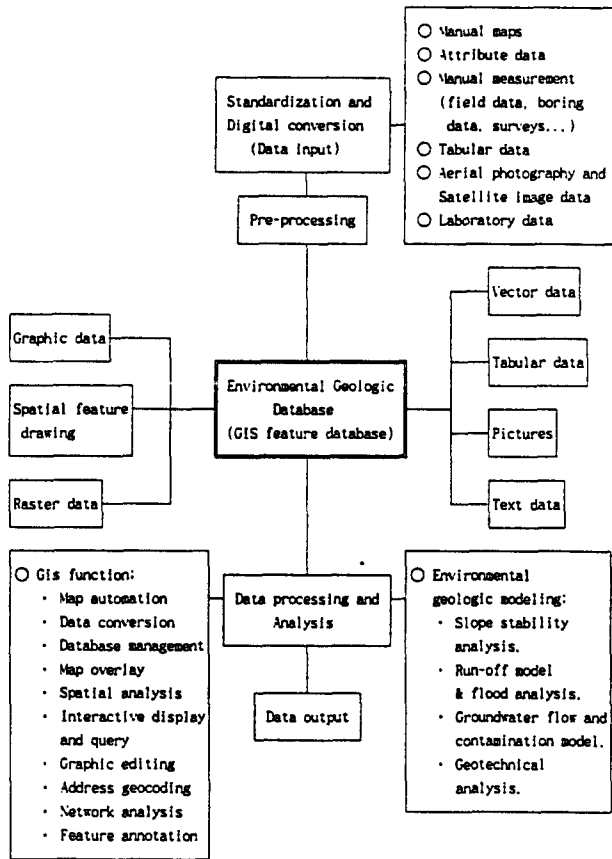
○ Manual maps
○ Attribute data
○ Manual measurement (field data, boring data, surveys...)
○ Tabular data
○ Aerial photography and Satellite image data
○ Laboratory data

Standardization and Digital conversion (Data input)

Pre-processing

Graphic data

Spatial feature drawing

Raster data

Environmental Geologic Database (GIS feature database)

Vector data

Tabular data

Pictures

Text data

○ GIS function:
· Map automation
· Data conversion
· Database management
· Map overlay
· Spatial analysis
· Interactive display and query
· Graphic editing
· Address geocoding
· Network analysis
· Feature annotation

Data processing and Analysis

Data output

○ Environmental geologic modeling:
· Slope stability analysis.
· Run-off model & flood analysis.
· Groundwater flow and contamination model.
· Geotechnical analysis.